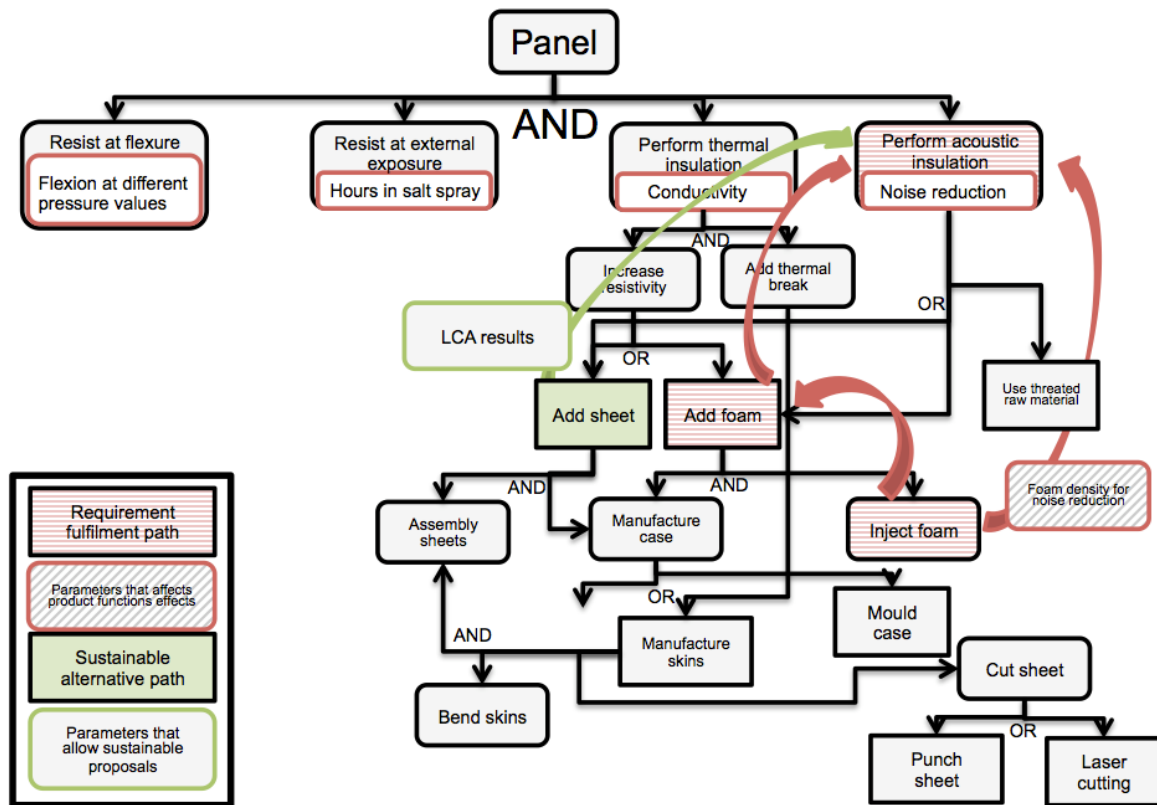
Panel

AND

Resist at flexure

Flexion at different pressure values

Resist at external exposure

Hours in salt spray

Perform thermal insulation

Conductivity

Perform acoustic insulation

Noise reduction

AND

Increase resistivity

Add thermal break

OR

LCA results

OR

Add sheet

Add foam

Use threated raw material

AND

AND

Assembly sheets

Manufacture case

Inject foam

Foam density for noise reduction

OR

Mould case

AND

Manufacture skins

Cut sheet

Bend skins

OR

Punch sheet

Laser cutting

Requirement fulfilment path

Parameters that affects product functions effects

Sustainable alternative path

Parameters that allow sustainable proposals